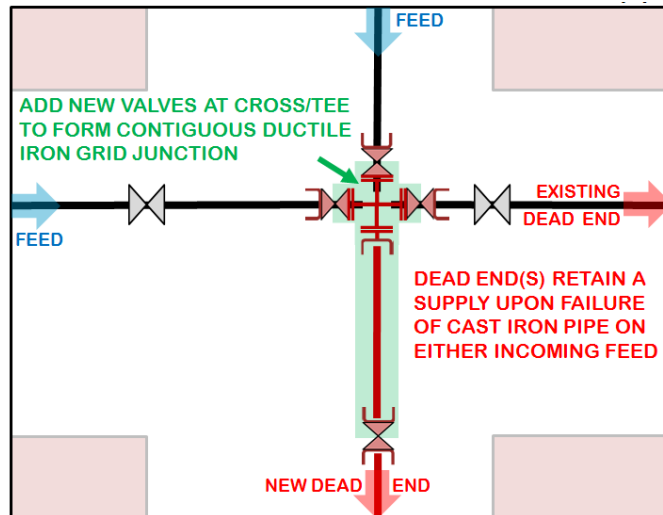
FEED

ADD NEW VALVES AT CROSS/TEE TO FORM CONTIGUOUS DUCTILE IRON GRID JUNCTION

FEED

EXISTING DEAD END

DEAD END(S) RETAIN A SUPPLY UPON FAILURE OF CAST IRON PIPE ON EITHER INCOMING FEED

NEW DEAD END